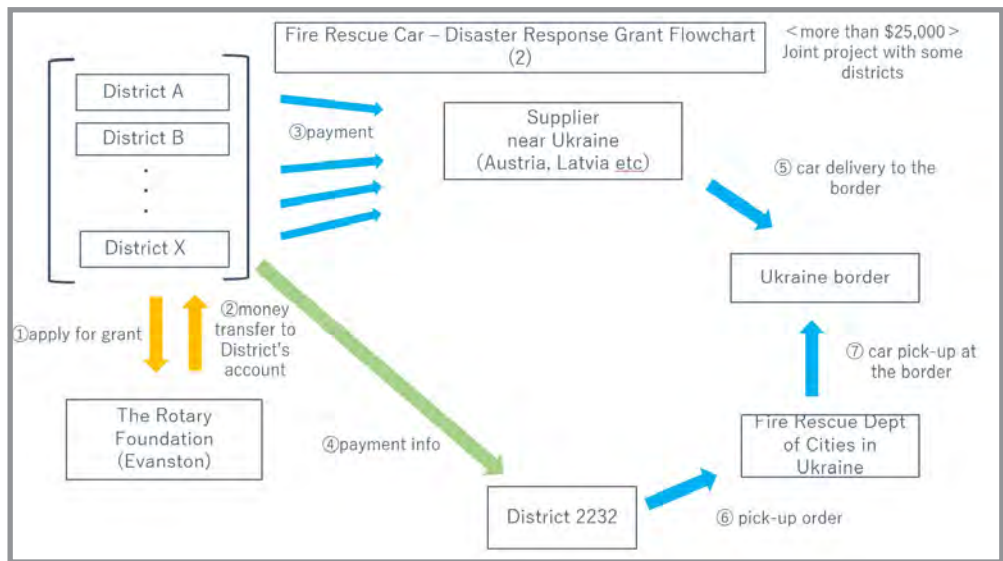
Fire Rescue Car – Disaster Response Grant Flowchart (2)

< more than $25,000 >
Joint project with some districts

District A

District B

·
·
·

District X

③payment

Supplier near Ukraine (Austria, Latvia etc)

⑤ car delivery to the border

Ukraine border

①apply for grant

②money transfer to District's account

⑦ car pick-up at the border

The Rotary Foundation (Evanston)

④payment info

Fire Rescue Dept of Cities in Ukraine

District 2232

⑥ pick-up order